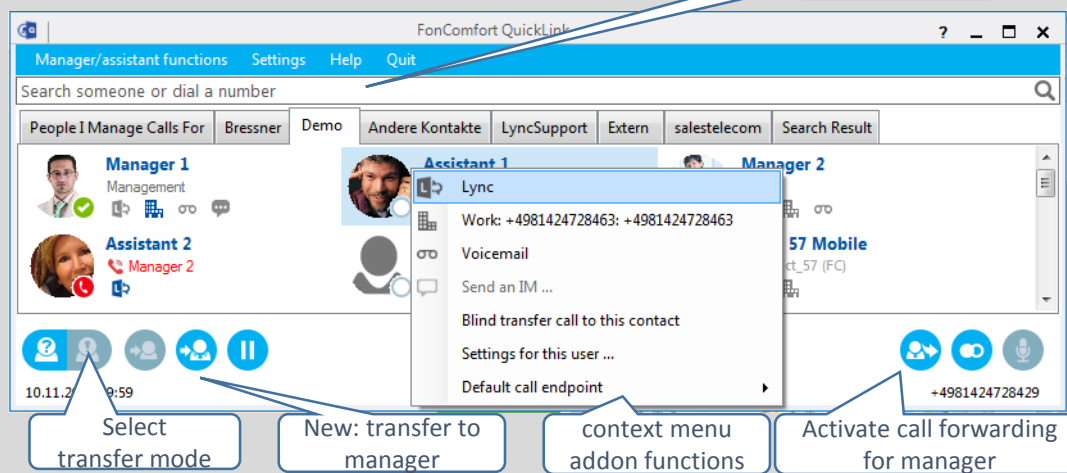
FonComfort QuickLink

? _ ☐ ×

Manager/assistant functions Settings Help Quit

Search someone or dial a number

People I Manage Calls For | Bressner | Demo | Andere Kontakte | LyncSupport | Extern | salestelecom | Search Result

Manager 1
Management

Assistant 1

Manager 2

Assistant 2
Manager 2

57 Mobile
ct_57 (FC)

Lync
Work: +4981424728463: +4981424728463
Voicemail
Send an IM ...
Blind transfer call to this contact
Settings for this user ...
Default call endpoint

10.11.2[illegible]9:59

+4981424728429

Select transfer mode

New: transfer to manager

context menu addon functions

Activate call forwarding for manager